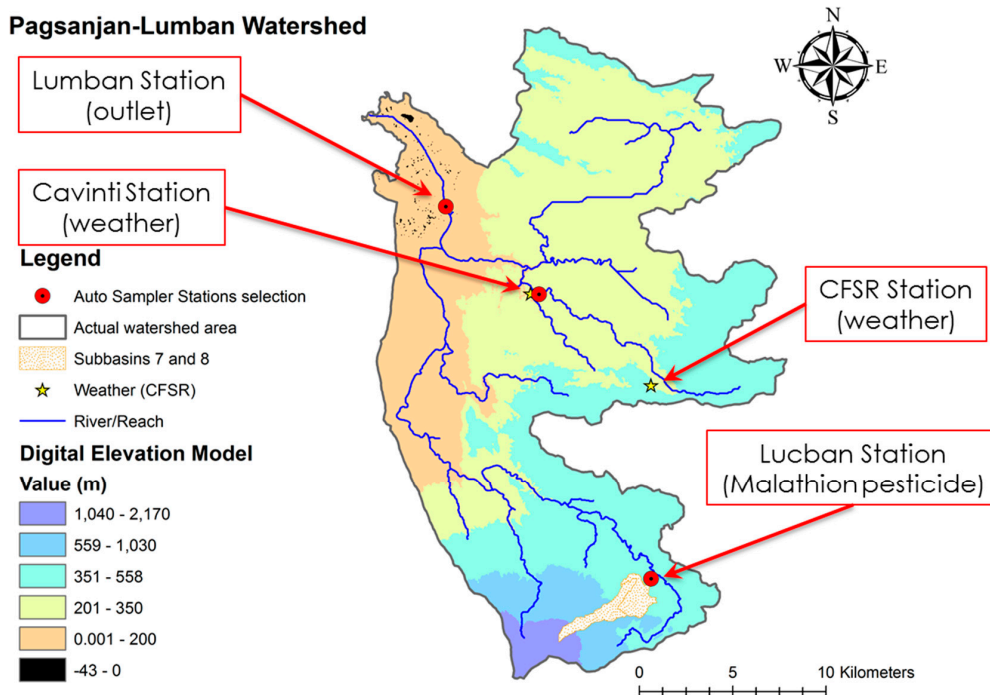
Pagsanjan-Lumban Watershed

N
W
E
S

Lumban Station (outlet)

Cavinti Station (weather)

CFSR Station (weather)

Lucban Station (Malathion pesticide)

Legend

Auto Sampler Stations selection

Actual watershed area

Subbasins 7 and 8

Weather (CFSR)

River/Reach

Digital Elevation Model

Value (m)

1,040 - 2,170

559 - 1,030

351 - 558

201 - 350

0.001 - 200

-43 - 0

0 5 10 Kilometers